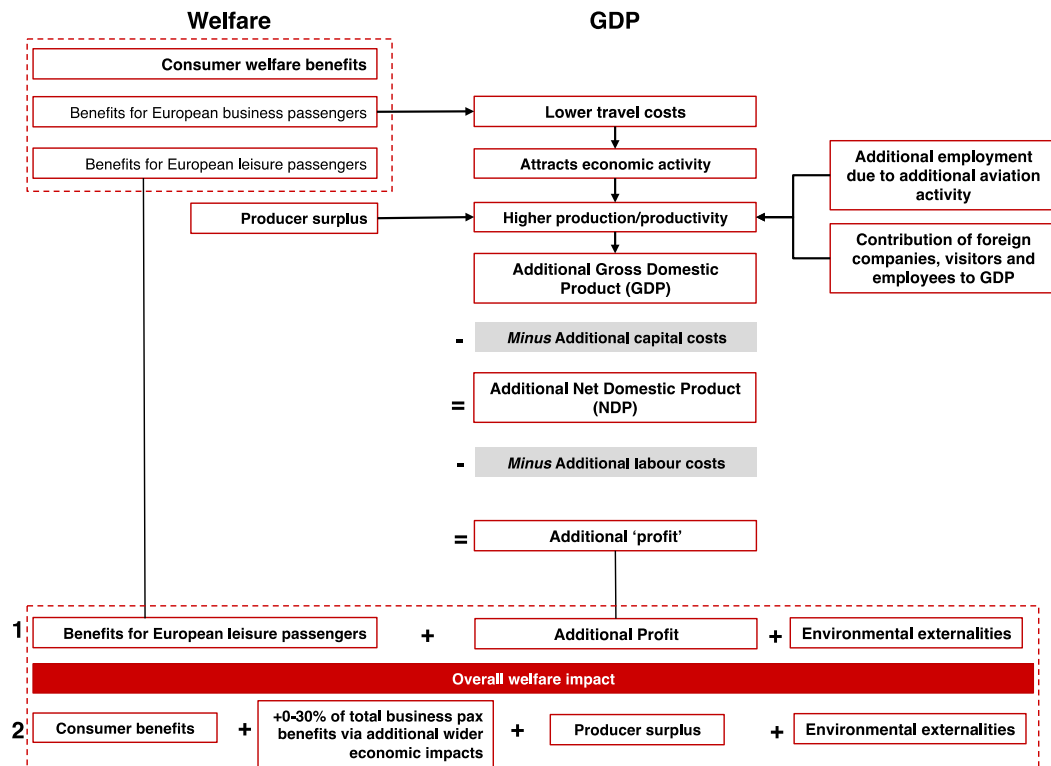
Welfare

GDP

Consumer welfare benefits

Benefits for European business passengers

Benefits for European leisure passengers

Lower travel costs

Attracts economic activity

Producer surplus

Higher production/productivity

Additional employment due to additional aviation activity

Contribution of foreign companies, visitors and employees to GDP

Additional Gross Domestic Product (GDP)

- *Minus* Additional capital costs

= Additional Net Domestic Product (NDP)

- *Minus* Additional labour costs

= Additional 'profit'

1 Benefits for European leisure passengers + Additional Profit + Environmental externalities

Overall welfare impact

2 Consumer benefits + +0-30% of total business pax benefits via additional wider economic impacts + Producer surplus + Environmental externalities